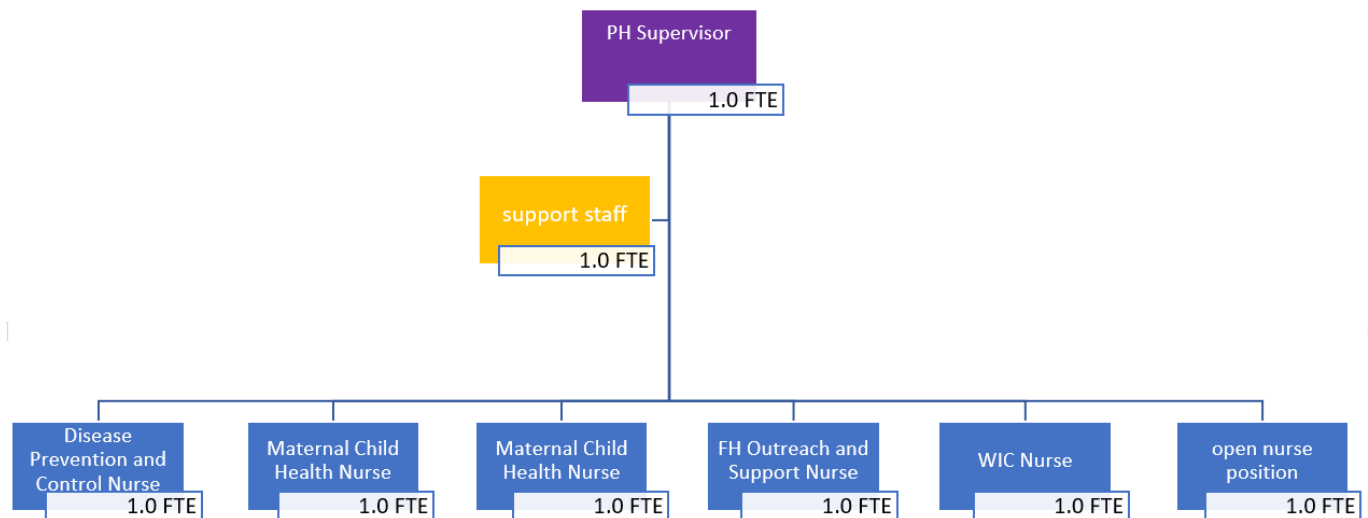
PH Supervisor
1.0 FTE

support staff
1.0 FTE

Disease Prevention and Control Nurse
1.0 FTE

Maternal Child Health Nurse
1.0 FTE

Maternal Child Health Nurse
1.0 FTE

FH Outreach and Support Nurse
1.0 FTE

WIC Nurse
1.0 FTE

open nurse position
1.0 FTE